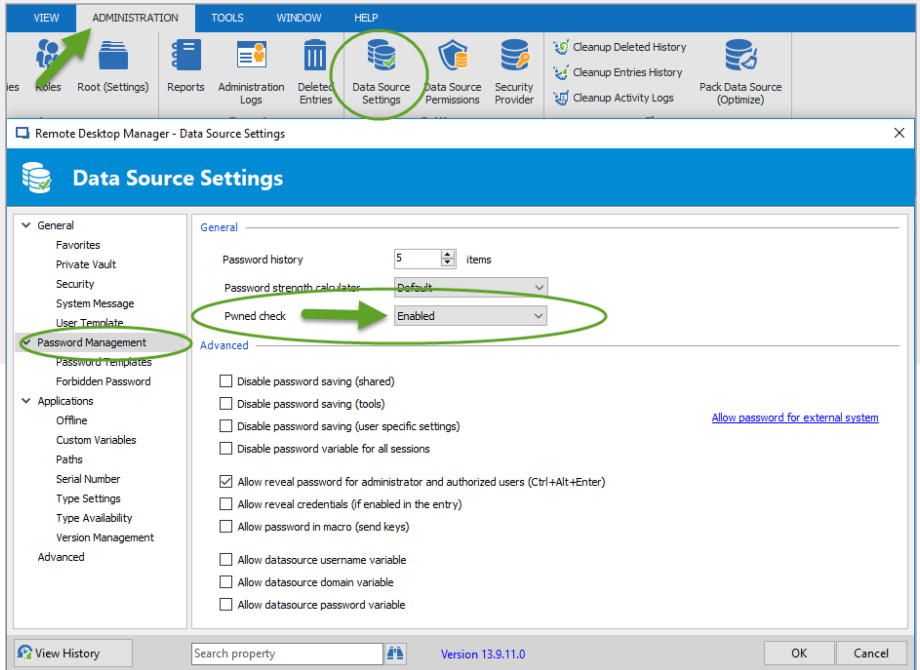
VIEW ADMINISTRATION TOOLS WINDOW HELP

ies Roles Root (Settings) Reports Administration Logs Deleted Entries Data Source Settings Data Source Permissions Security Provider Cleanup Deleted History Cleanup Entries History Cleanup Activity Logs Pack Data Source (Optimize)

Remote Desktop Manager - Data Source Settings

Data Source Settings

General
Favorites
Private Vault
Security
System Message
User Template
Password Management
Password Templates
Forbidden Password
Applications
Offline
Custom Variables
Paths
Serial Number
Type Settings
Type Availability
Version Management
Advanced

General

Password history 5 items

Password strength calculator Default

Pwned check Enabled

Advanced

Disable password saving (shared)

Disable password saving (tools)

Disable password saving (user specific settings)

Disable password variable for all sessions

Allow password for external system

Allow reveal password for administrator and authorized users (Ctrl+Alt+Enter)

Allow reveal credentials (if enabled in the entry)

Allow password in macro (send keys)

Allow datasource username variable

Allow datasource domain variable

Allow datasource password variable

View History Search property Version 13.9.11.0 OK Cancel